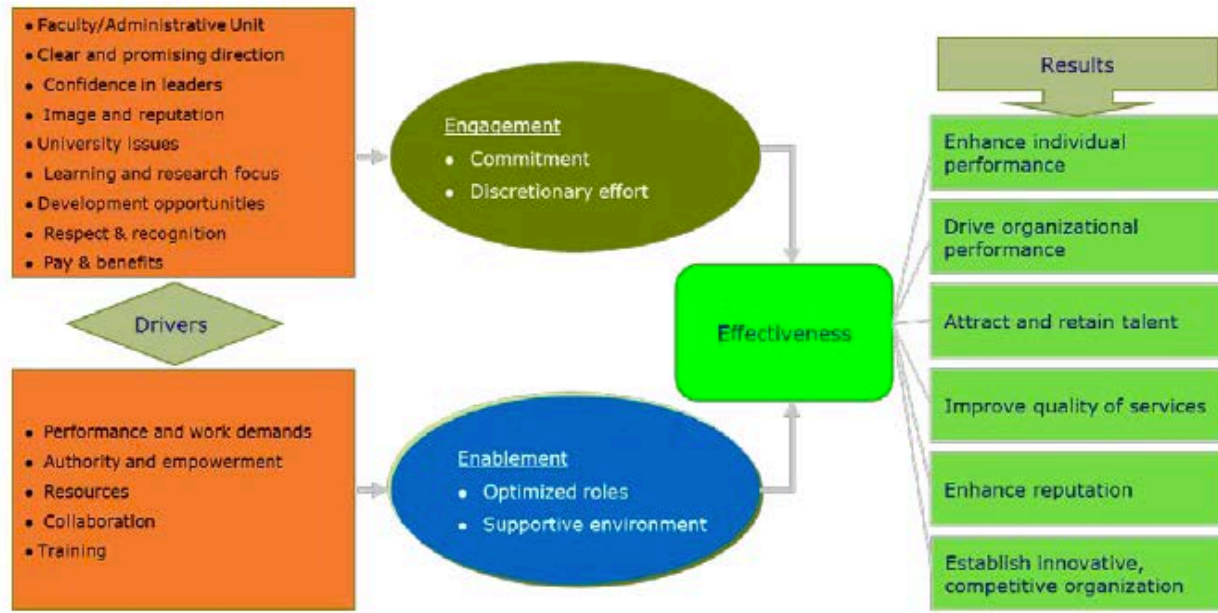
• Faculty/Administrative Unit
• Clear and promising direction
• Confidence in leaders
• Image and reputation
• University issues
• Learning and research focus
• Development opportunities
• Respect & recognition
• Pay & benefits

Drivers

• Performance and work demands
• Authority and empowerment
• Resources
• Collaboration
• Training

Engagement
• Commitment
• Discretionary effort

Enablement
• Optimized roles
• Supportive environment

Effectiveness

Results

Enhance individual performance

Drive organizational performance

Attract and retain talent

Improve quality of services

Enhance reputation

Establish innovative, competitive organization